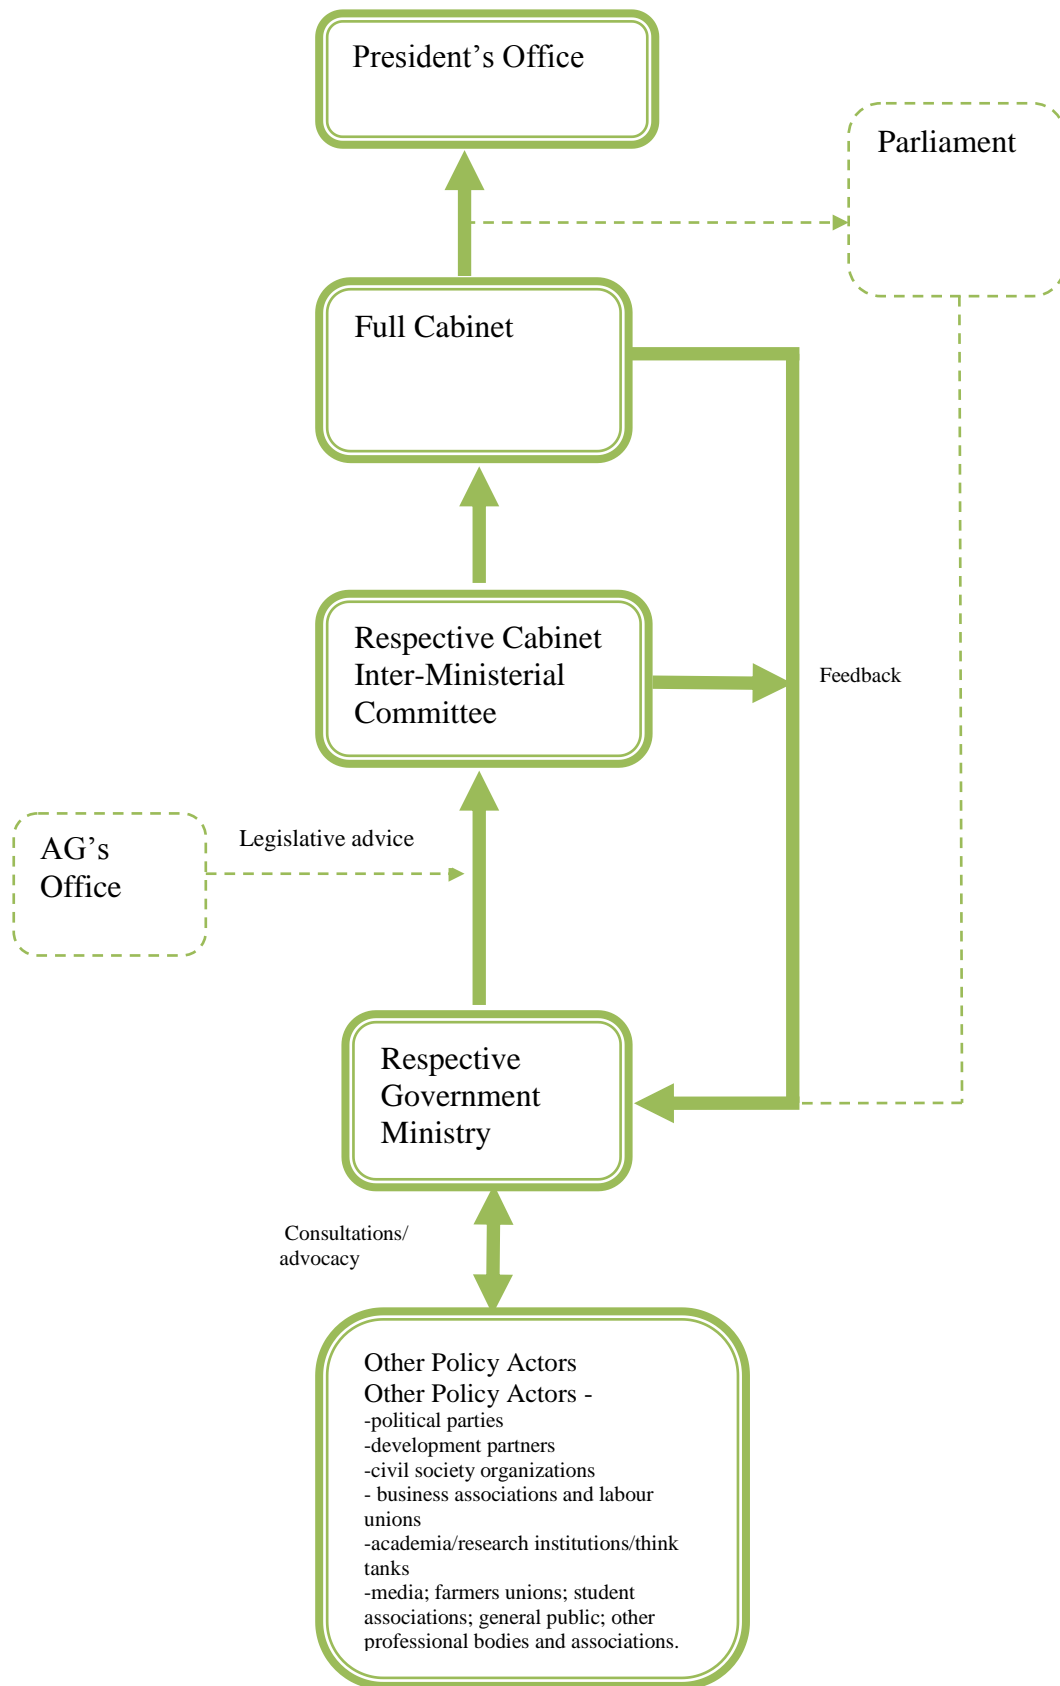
President's Office

Parliament

Full Cabinet

Respective Cabinet Inter-Ministerial Committee

Feedback

AG's Office

Legislative advice

Respective Government Ministry

Consultations/ advocacy

Other Policy Actors
Other Policy Actors -
-political parties
-development partners
-civil society organizations
- business associations and labour unions
-academia/research institutions/think tanks
-media; farmers unions; student associations; general public; other professional bodies and associations.